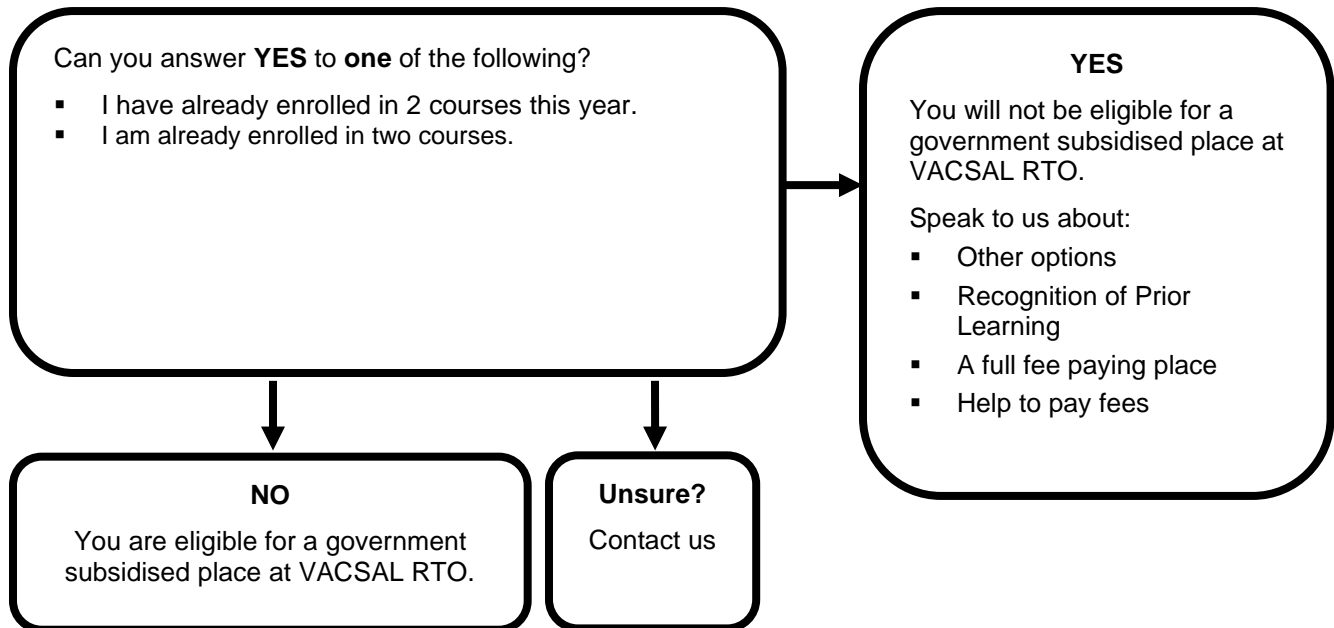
Can you answer **YES** to **one** of the following?

- I have already enrolled in 2 courses this year.
- I am already enrolled in two courses.

**YES**

You will not be eligible for a government subsidised place at VACSAL RTO.

Speak to us about:

- Other options
- Recognition of Prior Learning
- A full fee paying place
- Help to pay fees

**NO**

You are eligible for a government subsidised place at VACSAL RTO.

**Unsure?**

Contact us